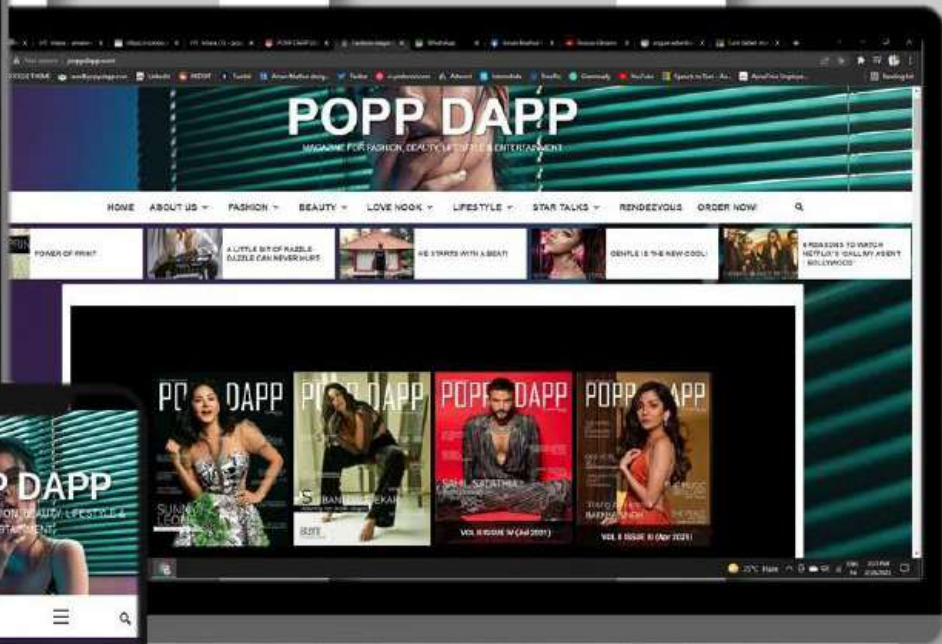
POPP DAPP
MAGAZINE FOR FASHION, BEAUTY, LIFESTYLE & ENTERTAINMENT

HOME ABOUT US FASHION BEAUTY LOVE NOOK LIFESTYLE STAR TALKS RENDEZVOUS ORDER NOW!

POWER OF PRINT
A LITTLE BIT OF RAZZLE-DAZZLE CAN NEVER HURT
HE STARTS WITH A BEAT!
GENTLE IS THE NEW COOL!
5 REASONS TO WATCH NETFLIX'S 'CALL MY AGENT: BOLLYWOOD'

POPP DAPP
SUNNY LEONE

POPP DAPP
S BANDEKAR

POPP DAPP
SAHIL SALATHIA
VOL II ISSUE IV (Jul 2021)

POPP DAPP
VOL II ISSUE III (Apr 2021)

25°C Haze

P DAPP
ION, BEAUTY, LIFESTYLE & ERTAINMENT